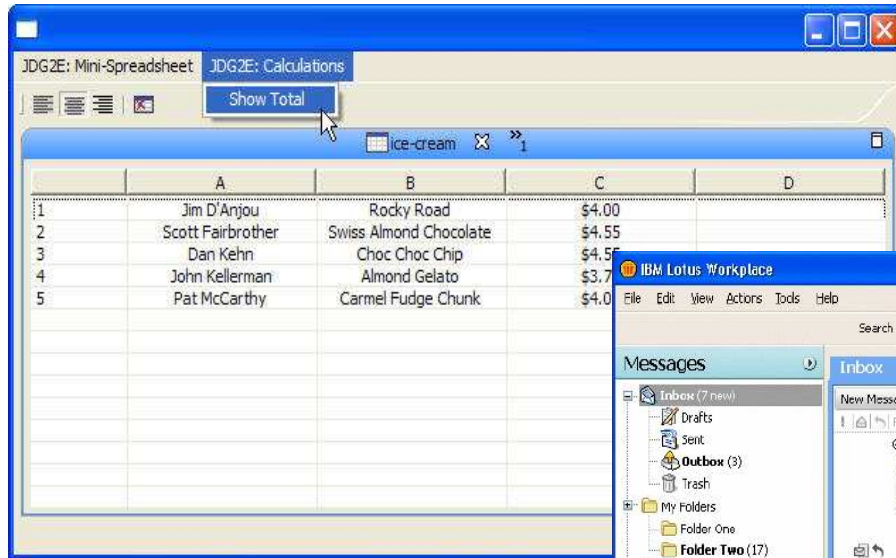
JDG2E: Mini-Spreadsheet JDG2E: Calculations

Show Total

ice-cream $^{»}_{1}$

| | A | B | C | D |
|---|---|---|---|---|
| 1 | Jim D'Anjou | Rocky Road | $4.00 | |
| 2 | Scott Fairbrother | Swiss Almond Chocolate | $4.55 | |
| 3 | Dan Kehn | Choc Choc Chip | $4.5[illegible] | |
| 4 | John Kellerman | Almond Gelato | $3.7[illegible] | |
| 5 | Pat McCarthy | Carmel Fudge Chunk | $4.0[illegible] | |

IBM Lotus Workplace

File Edit View Actors Tools Help

Search

Messages

Inbox

Inbox (7 new)
Drafts
Sent
Outbox (3)
Trash
My Folders
Folder One
Folder Two (17)

New Messa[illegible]